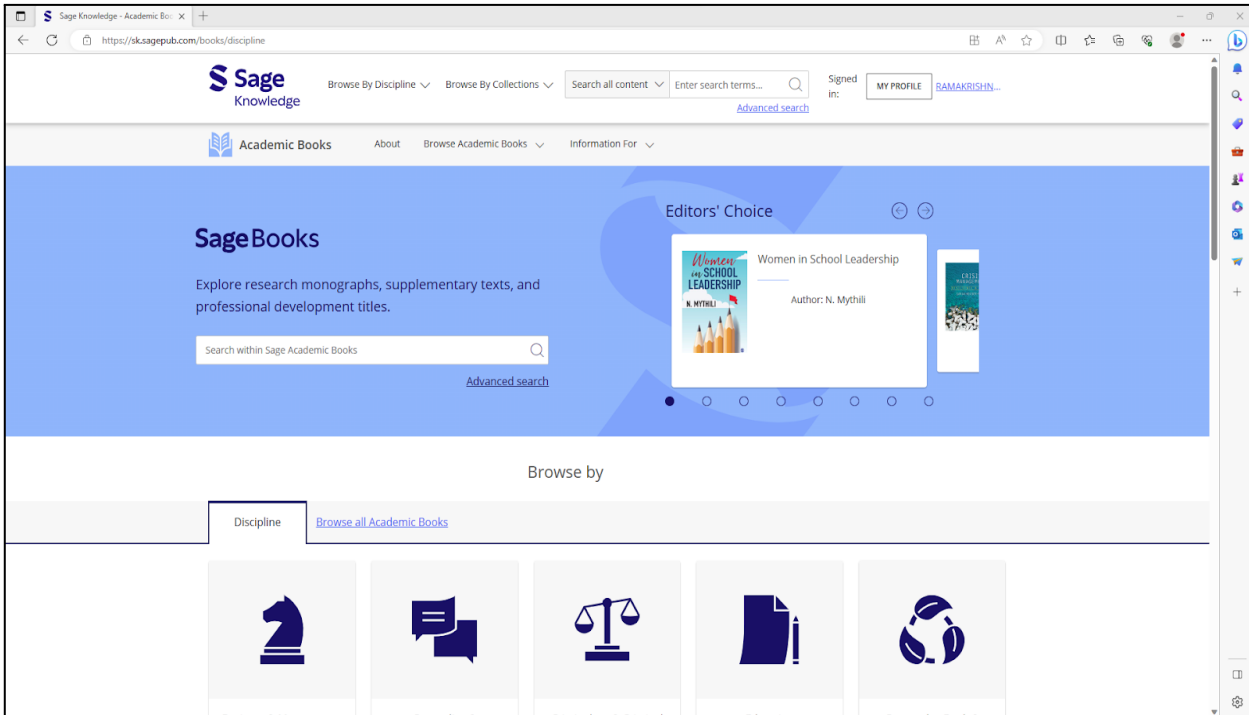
Sage Knowledge - Academic Bo

https://sk.sagepub.com/books/discipline

Sage Knowledge

Browse By Discipline

Browse By Collections

Search all content

Enter search terms...

Advanced search

Signed in:

MY PROFILE

RAMAKRISHN...

Academic Books

About

Browse Academic Books

Information For

SageBooks

Explore research monographs, supplementary texts, and professional development titles.

Search within Sage Academic Books

Advanced search

Editors' Choice

Women in School Leadership

N. MYTHILI

Women in School Leadership

Author: N. Mythili

Browse by

Discipline

Browse all Academic Books